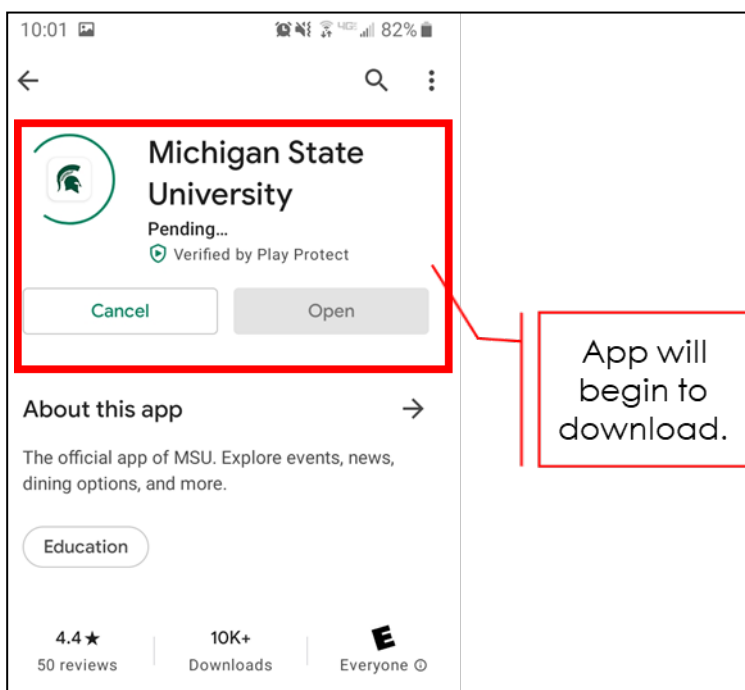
10:01 82%

Michigan State University

Pending...

Verified by Play Protect

Cancel

Open

App will begin to download.

About this app

The official app of MSU. Explore events, news, dining options, and more.

Education

4.4★
50 reviews

10K+
Downloads

E
Everyone ⓘ